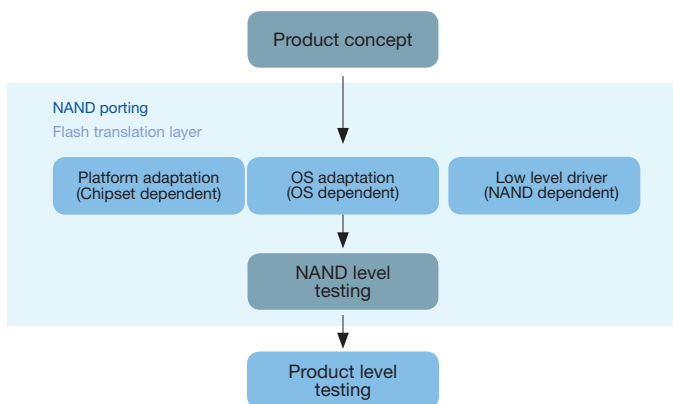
Product concept

NAND porting

Flash translation layer

Platform adaptation (Chipset dependent)

OS adaptation (OS dependent)

Low level driver (NAND dependent)

NAND level testing

Product level testing